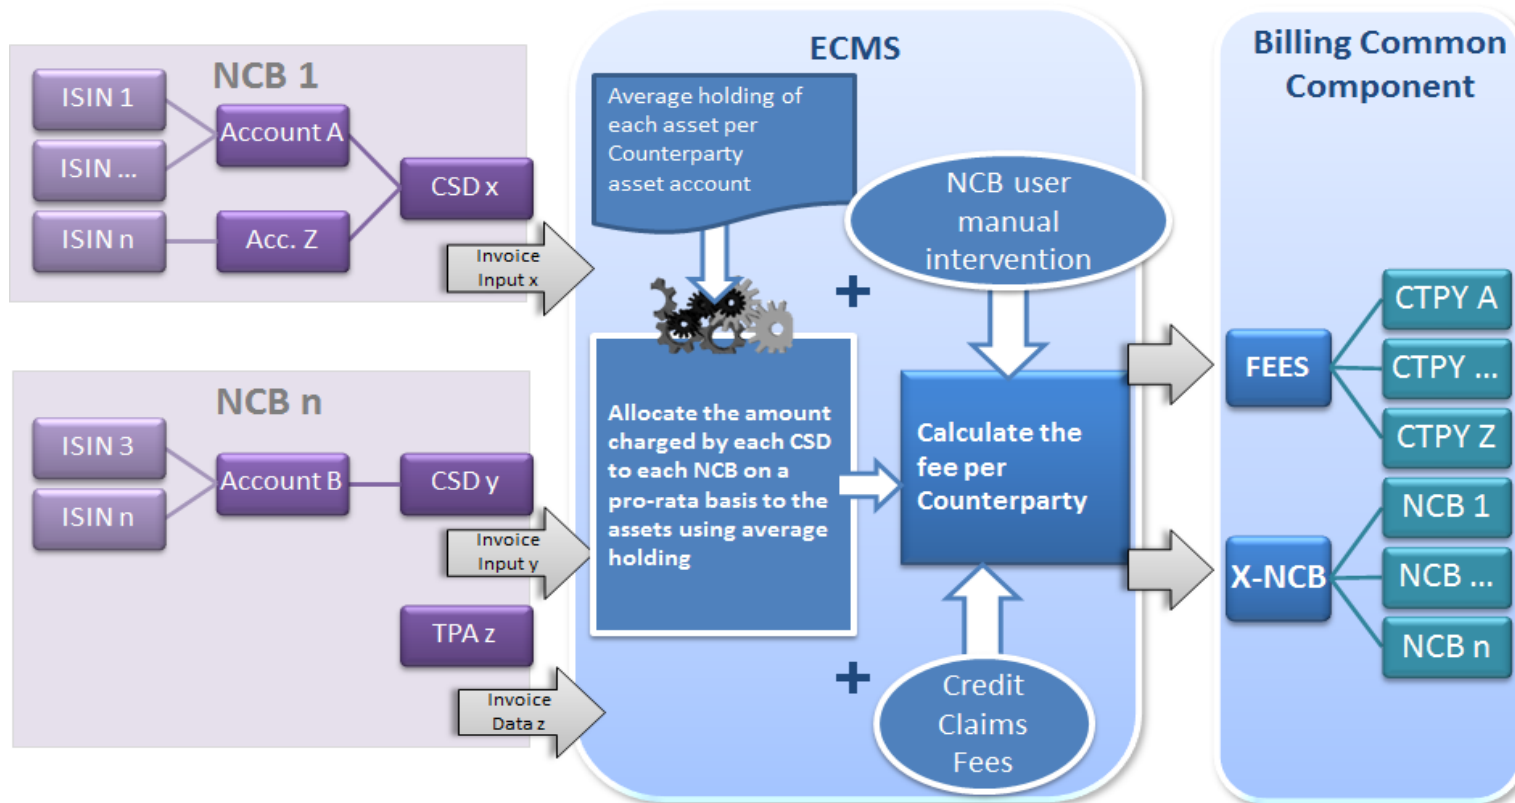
NCB 1

ISIN 1

ISIN ...

ISIN n

Account A

Acc. Z

CSD x

Invoice Input x

NCB n

ISIN 3

ISIN n

Account B

CSD y

Invoice Input y

TPA z

Invoice Data z

ECMS

Average holding of each asset per Counterparty asset account

+

NCB user manual intervention

Allocate the amount charged by each CSD to each NCB on a pro-rata basis to the assets using average holding

Calculate the fee per Counterparty

+

Credit Claims Fees

Billing Common Component

FEES

CTPY A

CTPY ...

CTPY Z

X-NCB

NCB 1

NCB ...

NCB n